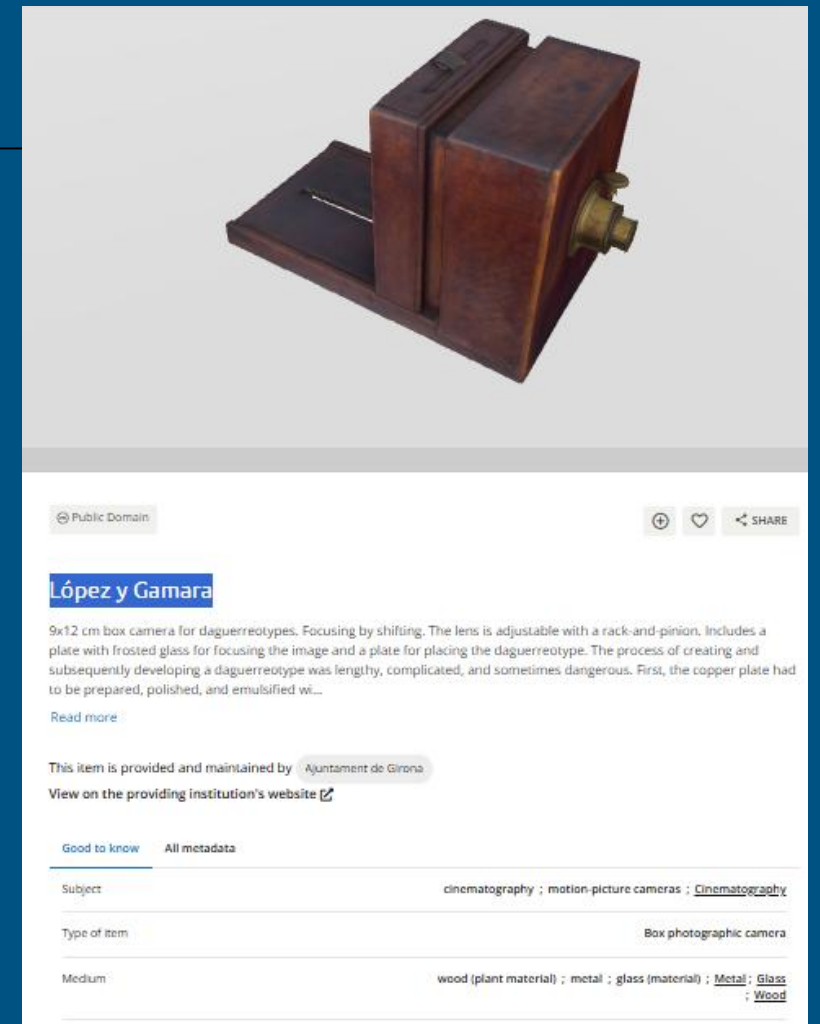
Public Domain

SHARE

López y Gamara

9x12 cm box camera for daguerreotypes. Focusing by shifting. The lens is adjustable with a rack-and-pinion. Includes a plate with frosted glass for focusing the image and a plate for placing the daguerreotype. The process of creating and subsequently developing a daguerreotype was lengthy, complicated, and sometimes dangerous. First, the copper plate had to be prepared, polished, and emulsified wi...

Read more

This item is provided and maintained by Ajuntament de Girona

View on the providing institution's website

Good to know All metadata

| Subject | cinematography ; motion-picture cameras ; Cinematography |
|---|---|
| Type of item | Box photographic camera |
| Medium | wood (plant material) ; metal ; glass (material) ; Metal ; Glass ; Wood |